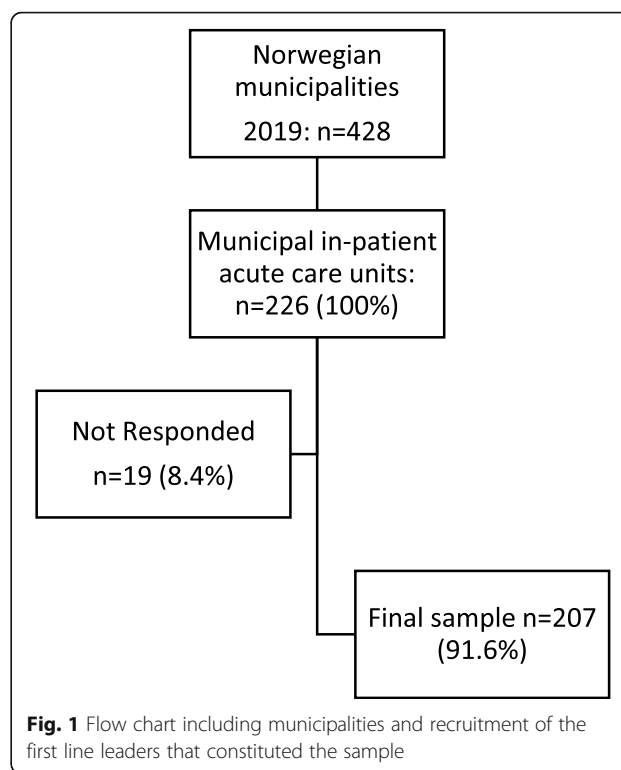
Norwegian municipalities
2019: n=428

Municipal in-patient acute care units: n=226 (100%)

Not Responded
n=19 (8.4%)

Final sample n=207 (91.6%)

**Fig. 1** Flow chart including municipalities and recruitment of the first line leaders that constituted the sample